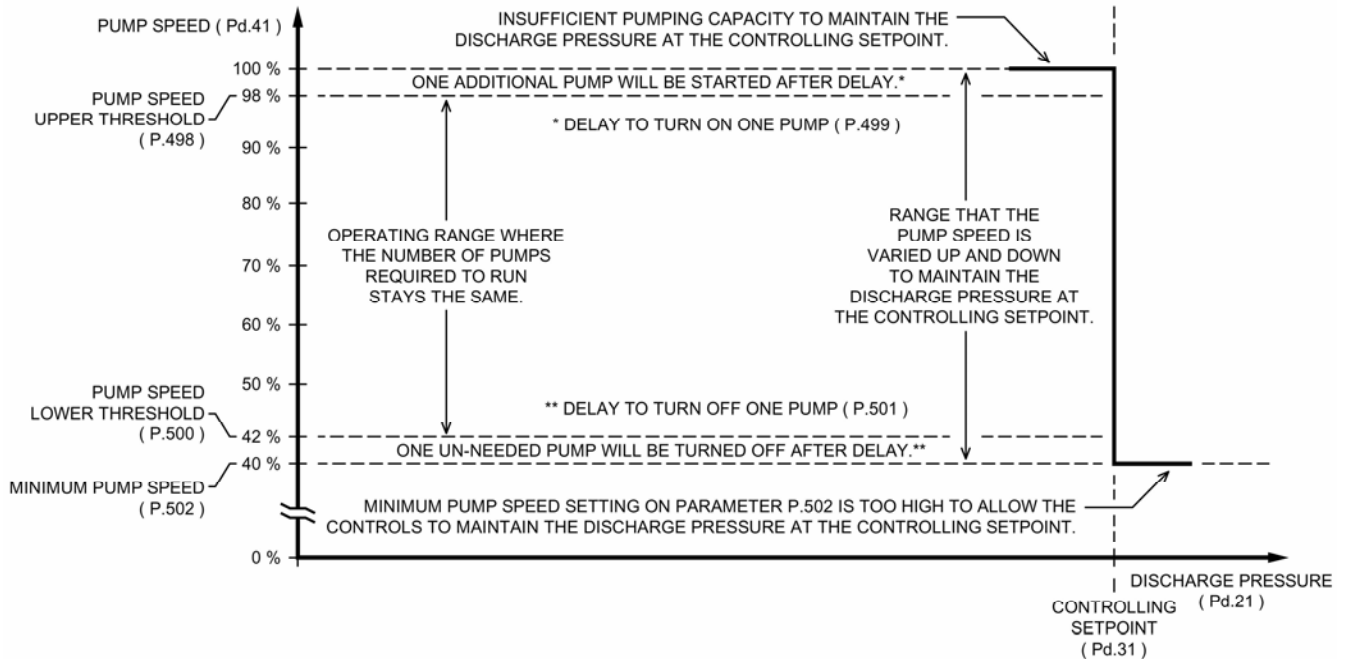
PUMP SPEED ( Pd.41 )

INSUFFICIENT PUMPING CAPACITY TO MAINTAIN THE DISCHARGE PRESSURE AT THE CONTROLLING SETPOINT.

100 %

ONE ADDITIONAL PUMP WILL BE STARTED AFTER DELAY.*

PUMP SPEED UPPER THRESHOLD ( P.498 )

98 %

* DELAY TO TURN ON ONE PUMP ( P.499 )

90 %

80 %

OPERATING RANGE WHERE THE NUMBER OF PUMPS REQUIRED TO RUN STAYS THE SAME.

RANGE THAT THE PUMP SPEED IS VARIED UP AND DOWN TO MAINTAIN THE DISCHARGE PRESSURE AT THE CONTROLLING SETPOINT.

70 %

60 %

PUMP SPEED

50 %

LOWER THRESHOLD

** DELAY TO TURN OFF ONE PUMP ( P.501 )

( P.500 )

42 %

ONE UN-NEEDED PUMP WILL BE TURNED OFF AFTER DELAY.**

40 %

MINIMUM PUMP SPEED ( P.502 )

MINIMUM PUMP SPEED SETTING ON PARAMETER P.502 IS TOO HIGH TO ALLOW THE CONTROLS TO MAINTAIN THE DISCHARGE PRESSURE AT THE CONTROLLING SETPOINT.

0 %

DISCHARGE PRESSURE ( Pd.21 )

CONTROLLING SETPOINT ( Pd.31 )